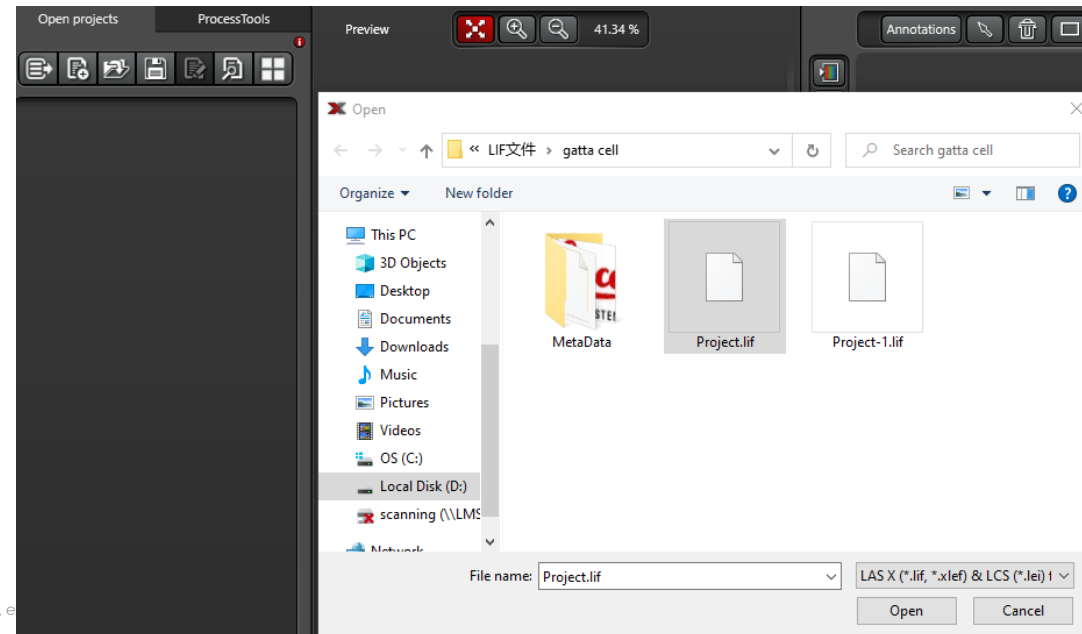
Open projects
ProcessTools
Preview
41.34 %
Annotations
Open
« LIF文件 › gatta cell
Search gatta cell
Organize ▾
New folder
This PC
3D Objects
Desktop
Documents
Downloads
Music
Pictures
Videos
OS (C:)
Local Disk (D:)
scanning (\\LMS
Network
MetaData
Project.lif
Project-1.lif
File name:
Project.lif
LAS X (*.lif, *.xlef) & LCS (*.lei) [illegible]
Open
Cancel